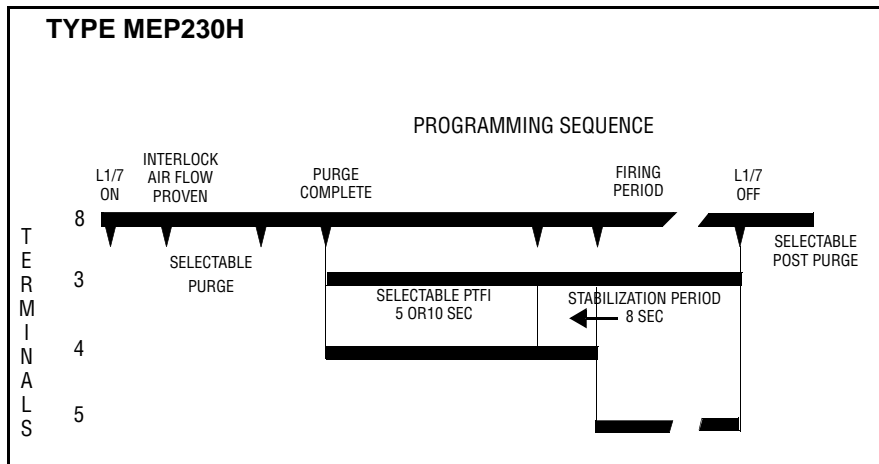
TYPE MEP230H

PROGRAMMING SEQUENCE

L1/7 ON

INTERLOCK AIR FLOW PROVEN

PURGE COMPLETE

FIRING PERIOD

L1/7 OFF

8

TERMINALS

SELECTABLE PURGE

SELECTABLE POST PURGE

3

SELECTABLE PTFI 5 OR10 SEC

STABILIZATION PERIOD 8 SEC

4

5